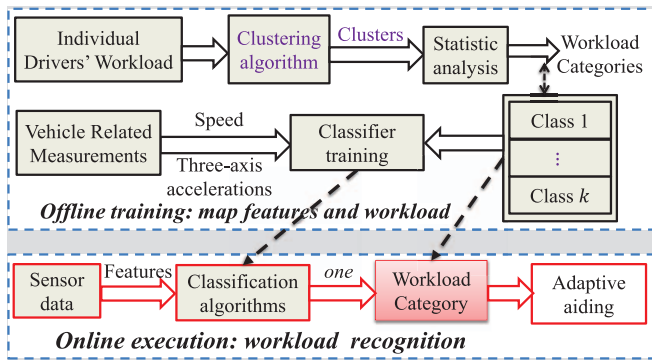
Individual Drivers' Workload

Clustering algorithm

Clusters

Statistic analysis

Workload Categories

Vehicle Related Measurements

Speed

Three-axis accelerations

Classifier training

Class 1

⋮

Class $k$

Offline training: map features and workload

Sensor data

Features

Classification algorithms

one

Workload Category

Adaptive aiding

Online execution: workload recognition